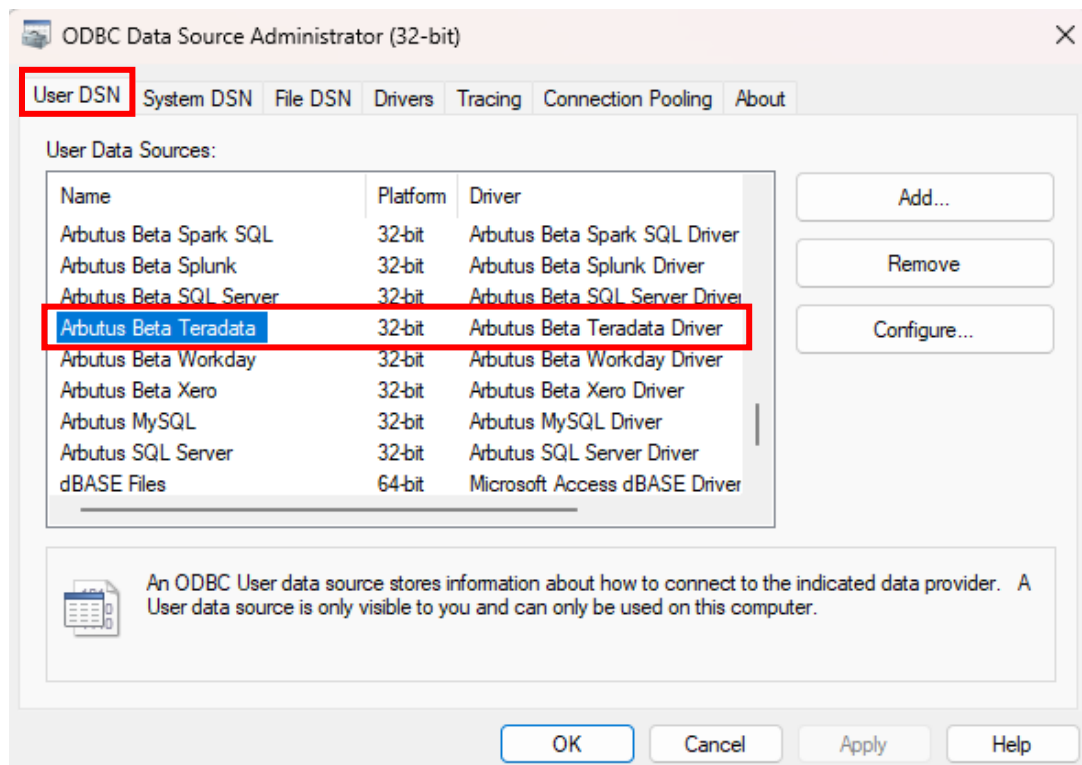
ODBC Data Source Administrator (32-bit)

User DSN | System DSN | File DSN | Drivers | Tracing | Connection Pooling | About

User Data Sources:

| Name | Platform | Driver |
|---|---|---|
| Arbutus Beta Spark SQL | 32-bit | Arbutus Beta Spark SQL Driver |
| Arbutus Beta Splunk | 32-bit | Arbutus Beta Splunk Driver |
| Arbutus Beta SQL Server | 32-bit | Arbutus Beta SQL Server Driver |
| Arbutus Beta Teradata | 32-bit | Arbutus Beta Teradata Driver |
| Arbutus Beta Workday | 32-bit | Arbutus Beta Workday Driver |
| Arbutus Beta Xero | 32-bit | Arbutus Beta Xero Driver |
| Arbutus MySQL | 32-bit | Arbutus MySQL Driver |
| Arbutus SQL Server | 32-bit | Arbutus SQL Server Driver |
| dBASE Files | 64-bit | Microsoft Access dBASE Driver |

Add...
Remove
Configure...

An ODBC User data source stores information about how to connect to the indicated data provider. A User data source is only visible to you and can only be used on this computer.

OK | Cancel | Apply | Help